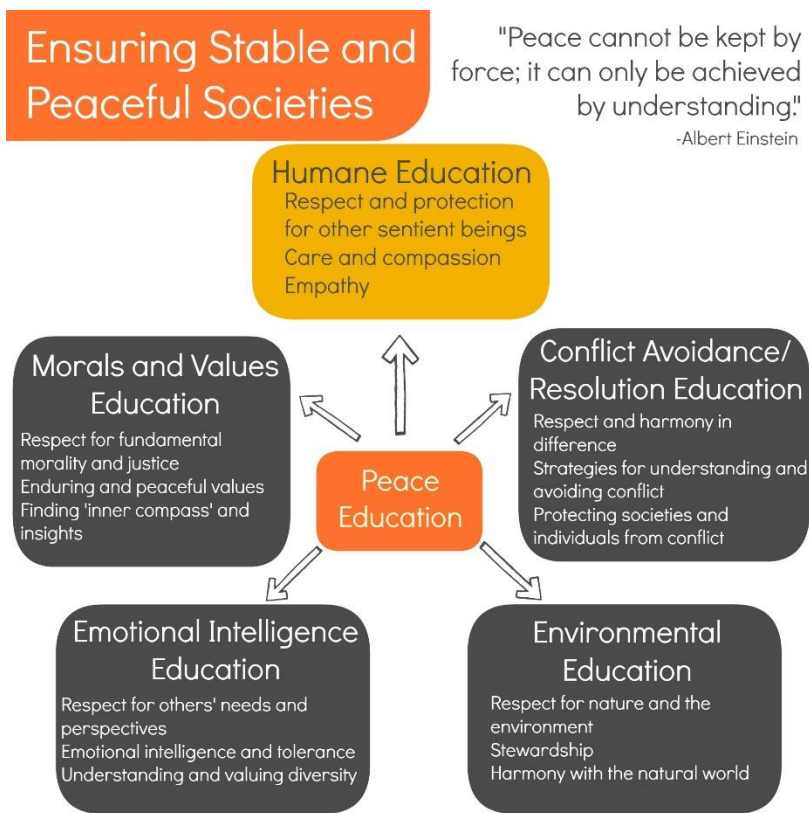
Ensuring Stable and Peaceful Societies

"Peace cannot be kept by force; it can only be achieved by understanding."
-Albert Einstein

Humane Education
Respect and protection for other sentient beings
Care and compassion
Empathy

Morals and Values Education
Respect for fundamental morality and justice
Enduring and peaceful values
Finding 'inner compass' and insights

Peace Education

Conflict Avoidance/ Resolution Education
Respect and harmony in difference
Strategies for understanding and avoiding conflict
Protecting societies and individuals from conflict

Emotional Intelligence Education
Respect for others' needs and perspectives
Emotional intelligence and tolerance
Understanding and valuing diversity

Environmental Education
Respect for nature and the environment
Stewardship
Harmony with the natural world